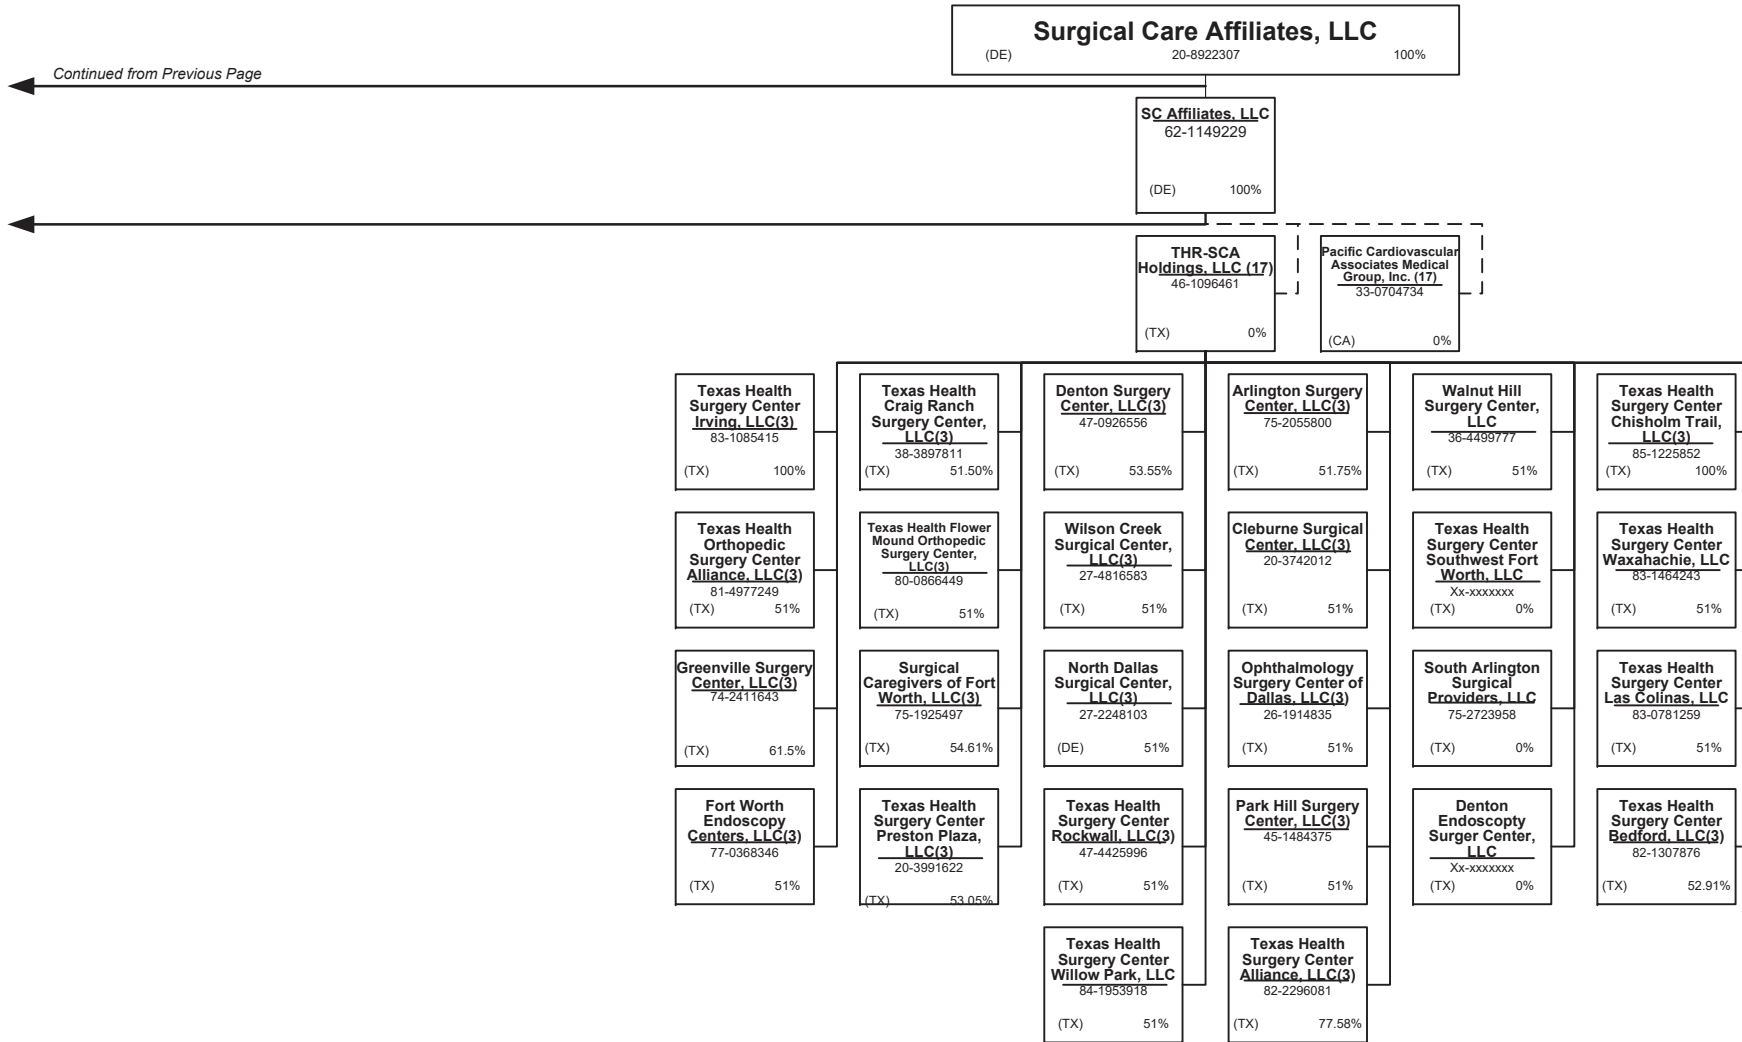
Surgical Care Affiliates, LLC
(DE) 20-8922307 100%

Continued from Previous Page

SC Affiliates, LLC
62-1149229
(DE) 100%

THR-SCA Holdings, LLC (17)
46-1096461
(TX) 0%

Pacific Cardiovascular Associates Medical Group, Inc. (17)
33-0704734
(CA) 0%

Texas Health Surgery Center Irving, LLC(3)
83-1085415
(TX) 100%

Texas Health Orthopedic Surgery Center Alliance, LLC(3)
81-4977249
(TX) 51%

Greenville Surgery Center, LLC(3)
74-2411643
(TX) 61.5%

Fort Worth Endoscopy Centers, LLC(3)
77-0368346
(TX) 51%

Texas Health Craig Ranch Surgery Center, LLC(3)
38-3897811
(TX) 51.50%

Texas Health Flower Mound Orthopedic Surgery Center, LLC(3)
80-0866449
(TX) 51%

Surgical Caregivers of Fort Worth, LLC(3)
75-1925497
(TX) 54.61%

Texas Health Surgery Center Preston Plaza, LLC(3)
20-3991622
(TX) 53.05%

Denton Surgery Center, LLC(3)
47-0926556
(TX) 53.55%

Wilson Creek Surgical Center, LLC(3)
27-4816583
(TX) 51%

North Dallas Surgical Center, LLC(3)
27-2248103
(DE) 51%

Texas Health Surgery Center Rockwall, LLC(3)
47-4425996
(TX) 51%

Texas Health Surgery Center Willow Park, LLC
84-1953918
(TX) 51%

Arlington Surgery Center, LLC(3)
75-2055800
(TX) 51.75%

Cleburne Surgical Center, LLC(3)
20-3742012
(TX) 51%

Ophthalmology Surgery Center of Dallas, LLC(3)
26-1914835
(TX) 51%

Park Hill Surgery Center, LLC(3)
45-1484375
(TX) 51%

Texas Health Surgery Center Alliance, LLC(3)
82-2296081
(TX) 77.58%

Walnut Hill Surgery Center, LLC
36-4499777
(TX) 51%

Texas Health Surgery Center Southwest Fort Worth, LLC
Xx-xxxxxxx
(TX) 0%

South Arlington Surgical Providers, LLC
75-2723958
(TX) 0%

Denton Endoscopty Surger Center, LLC
Xx-xxxxxxx
(TX) 0%

Texas Health Surgery Center Chisholm Trail, LLC(3)
85-1225852
(TX) 100%

Texas Health Surgery Center Waxahachie, LLC
83-1464243
(TX) 51%

Texas Health Surgery Center Las Colinas, LLC
83-0781259
(TX) 51%

Texas Health Surgery Center Bedford, LLC(3)
82-1307876
(TX) 52.91%